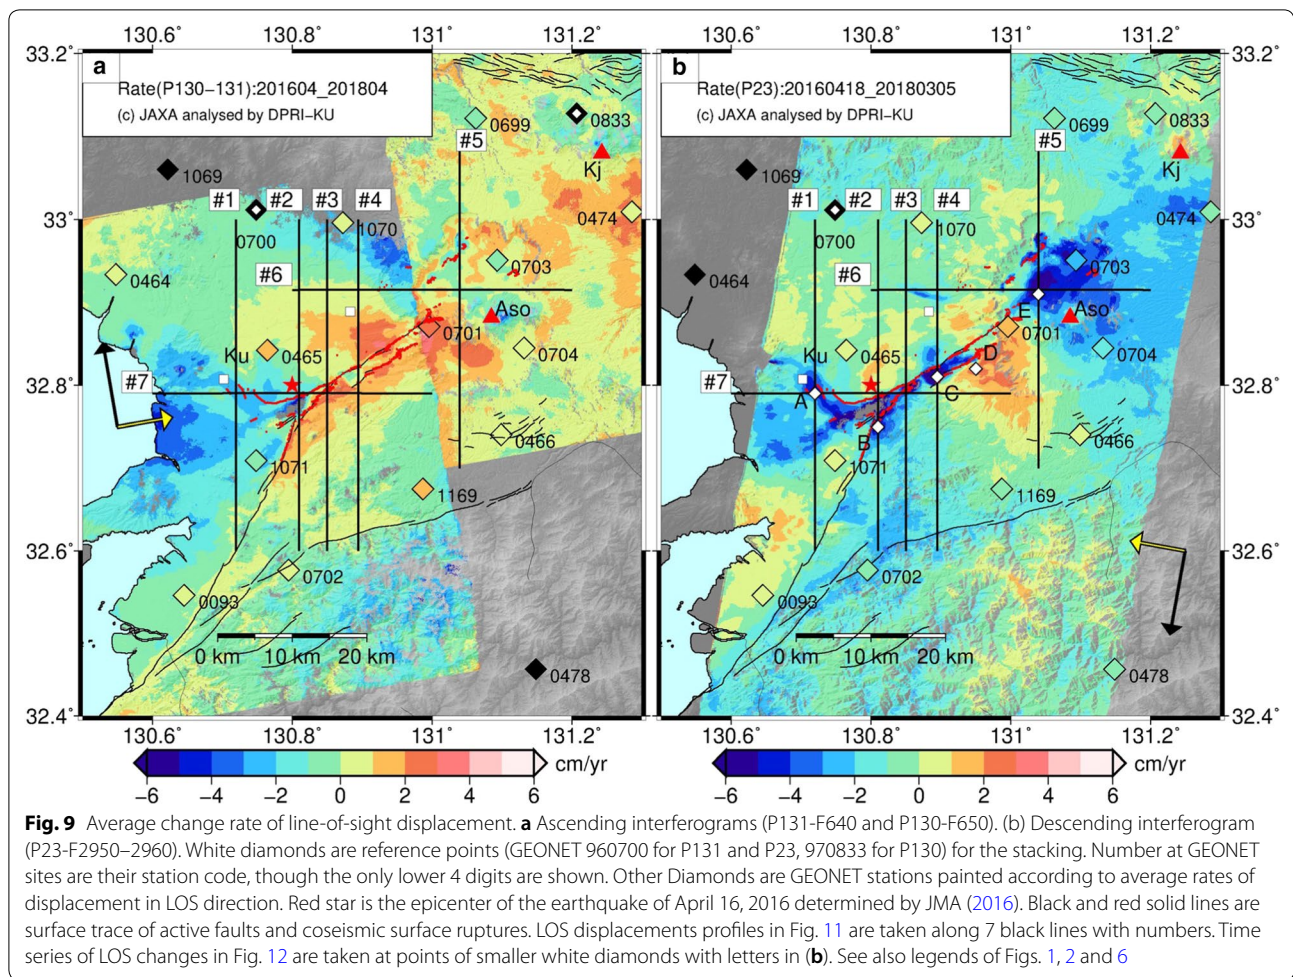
130.6° 130.8° 131° 131.2°

33.2°

a

Rate(P130–131):201604_201804

(c) JAXA analysed by DPRI-KU

0699 0833 #5 Kj 1069 #1 #2 #3 #4 0474 0700 1070 33° 0703 0464 #6 Aso 0701 0704 Ku 0465 #7 32.8° 0466 1071 1169 32.6° 0702 0093 0 km 10 km 20 km 0478 32.4°

130.6° 130.8° 131° 131.2°

b

Rate(P23):20160418_20180305

(c) JAXA analysed by DPRI-KU

0699 0833 #5 Kj 1069 #1 #2 #3 #4 0474 33° 0700 1070 0703 0464 #6 E Aso 0701 D 0704 Ku 0465 #7 A C 32.8° B 0466 1071 1169 32.6° 0702 0093 0 km 10 km 20 km 0478 32.4°

130.6° 130.8° 131° 131.2°

cm/yr

−6 −4 −2 0 2 4 6

cm/yr

−6 −4 −2 0 2 4 6

**Fig. 9** Average change rate of line-of-sight displacement. **a** Ascending interferograms (P131-F640 and P130-F650). (b) Descending interferogram (P23-F2950–2960). White diamonds are reference points (GEONET 960700 for P131 and P23, 970833 for P130) for the stacking. Number at GEONET sites are their station code, though the only lower 4 digits are shown. Other Diamonds are GEONET stations painted according to average rates of displacement in LOS direction. Red star is the epicenter of the earthquake of April 16, 2016 determined by JMA (2016). Black and red solid lines are surface trace of active faults and coseismic surface ruptures. LOS displacements profiles in Fig. 11 are taken along 7 black lines with numbers. Time series of LOS changes in Fig. 12 are taken at points of smaller white diamonds with letters in (**b**). See also legends of Figs. 1, 2 and 6